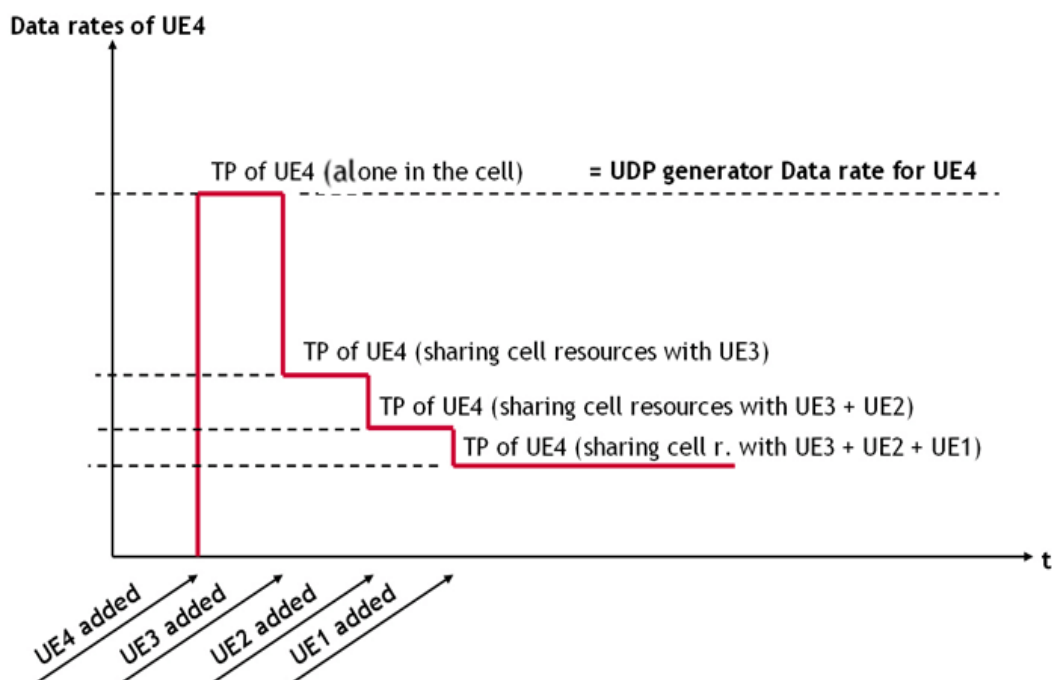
Data rates of UE4

TP of UE4 (alone in the cell) = UDP generator Data rate for UE4

TP of UE4 (sharing cell resources with UE3)

TP of UE4 (sharing cell resources with UE3 + UE2)

TP of UE4 (sharing cell r. with UE3 + UE2 + UE1)

t

UE4 added

UE3 added

UE2 added

UE1 added